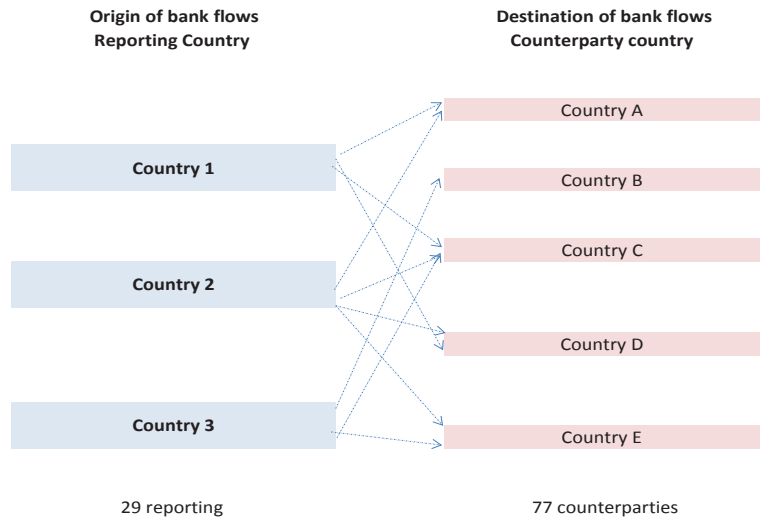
Origin of bank flows
Reporting Country

Destination of bank flows
Counterparty country

Country 1

Country 2

Country 3

Country A

Country B

Country C

Country D

Country E

29 reporting

77 counterparties